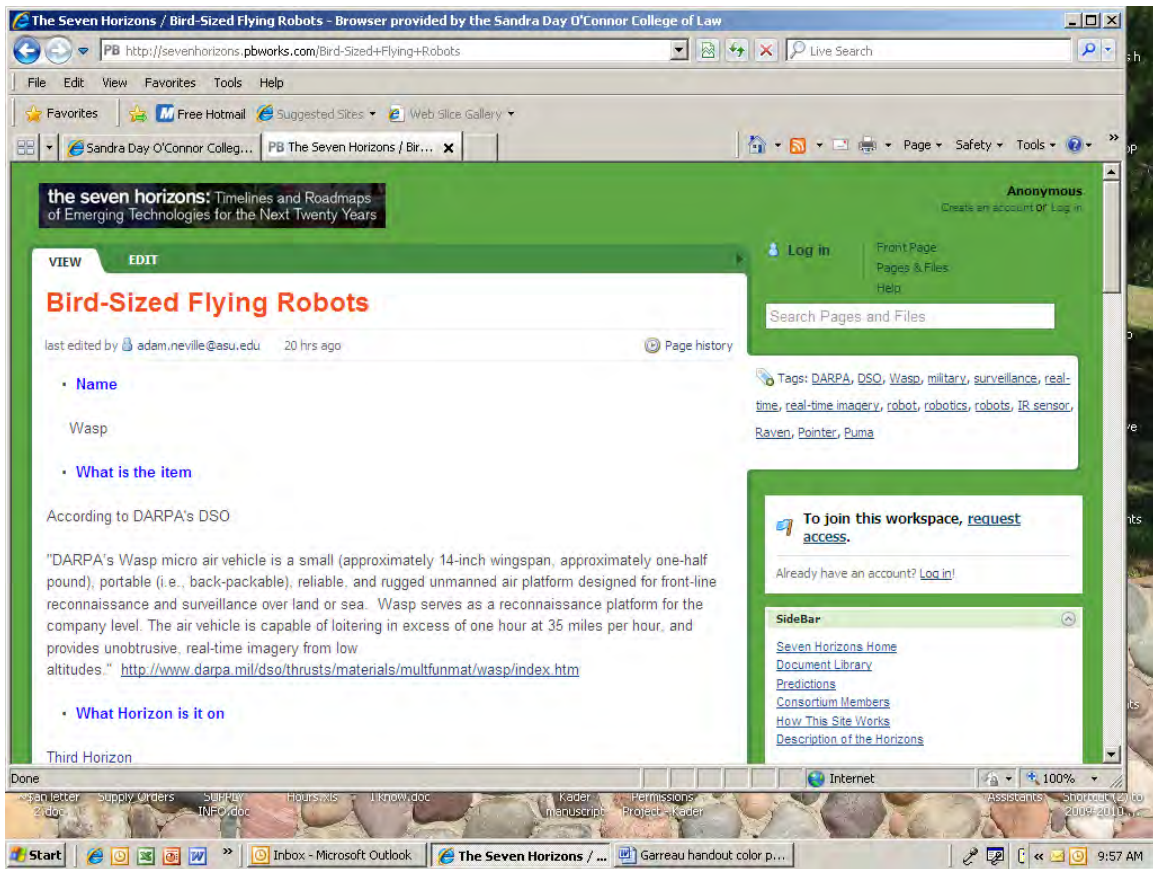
The Seven Horizons / Bird-Sized Flying Robots - Browser provided by the Sandra Day O'Connor College of Law

PB http://sevenhorizons.pbworks.com/Bird-Sized+Flying+Robots

Live Search

File Edit View Favorites Tools Help

Favorites | Free Hotmail | Suggested Sites ▾ | Web Slice Gallery ▾

Sandra Day O'Connor Colleg... | PB The Seven Horizons / Bir... ✕

Page ▾ Safety ▾ Tools ▾

the seven horizons: Timelines and Roadmaps of Emerging Technologies for the Next Twenty Years

Anonymous
Create an account or Log in

VIEW EDIT

Bird-Sized Flying Robots

last edited by adam.neville@asu.edu 20 hrs ago

Page history

• Name

Wasp

• What is the item

According to DARPA's DSO

"DARPA's Wasp micro air vehicle is a small (approximately 14-inch wingspan, approximately one-half pound), portable (i.e., back-packable), reliable, and rugged unmanned air platform designed for front-line reconnaissance and surveillance over land or sea. Wasp serves as a reconnaissance platform for the company level. The air vehicle is capable of loitering in excess of one hour at 35 miles per hour, and provides unobtrusive, real-time imagery from low altitudes." http://www.darpa.mil/dso/thrusts/materials/multfunmat/wasp/index.htm

• What Horizon is it on

Third Horizon

Log in

Front Page
Pages & Files
Help

Search Pages and Files

Tags: DARPA, DSO, Wasp, military, surveillance, real-time, real-time imagery, robot, robotics, robots, IR sensor, Raven, Pointer, Puma

To join this workspace, request access.

Already have an account? Log in!

SideBar

Seven Horizons Home
Document Library
Predictions
Consortium Members
How This Site Works
Description of the Horizons

Done | Internet | 100%

san letter 2.doc | Supply Orders | SUPPLY INFO.doc | Hours.xls | I know.doc | Kader manuscript | Permissions Project - Kader | Assistants | Shortcut (2) to 2009-2010...

Start | Inbox - Microsoft Outlook | The Seven Horizons / ... | Garreau handout color p... | 9:57 AM